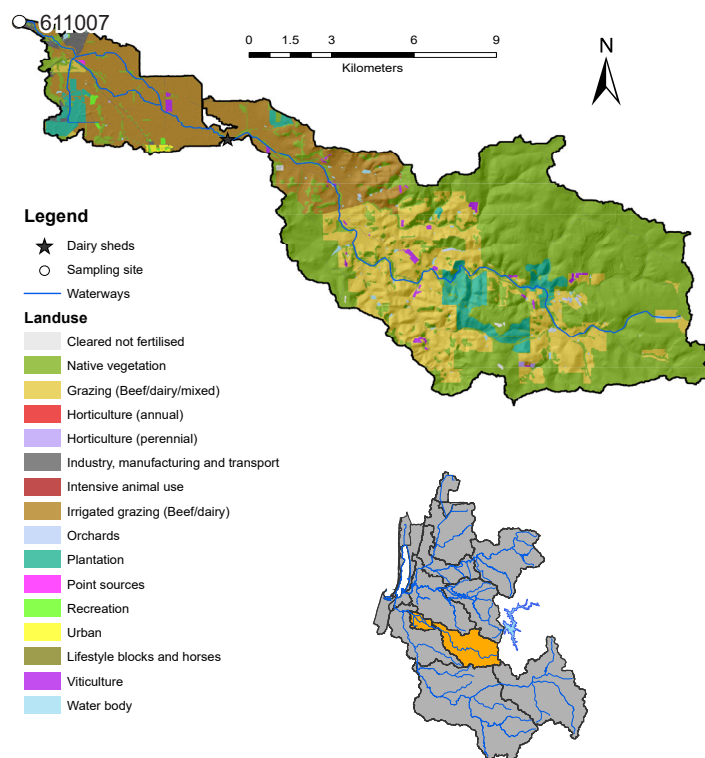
611007

0 1.5 3 6 9
Kilometers

N

Legend
Dairy sheds
Sampling site
Waterways

Landuse
Cleared not fertilised
Native vegetation
Grazing (Beef/dairy/mixed)
Horticulture (annual)
Horticulture (perennial)
Industry, manufacturing and transport
Intensive animal use
Irrigated grazing (Beef/dairy)
Orchards
Plantation
Point sources
Recreation
Urban
Lifestyle blocks and horses
Viticulture
Water body